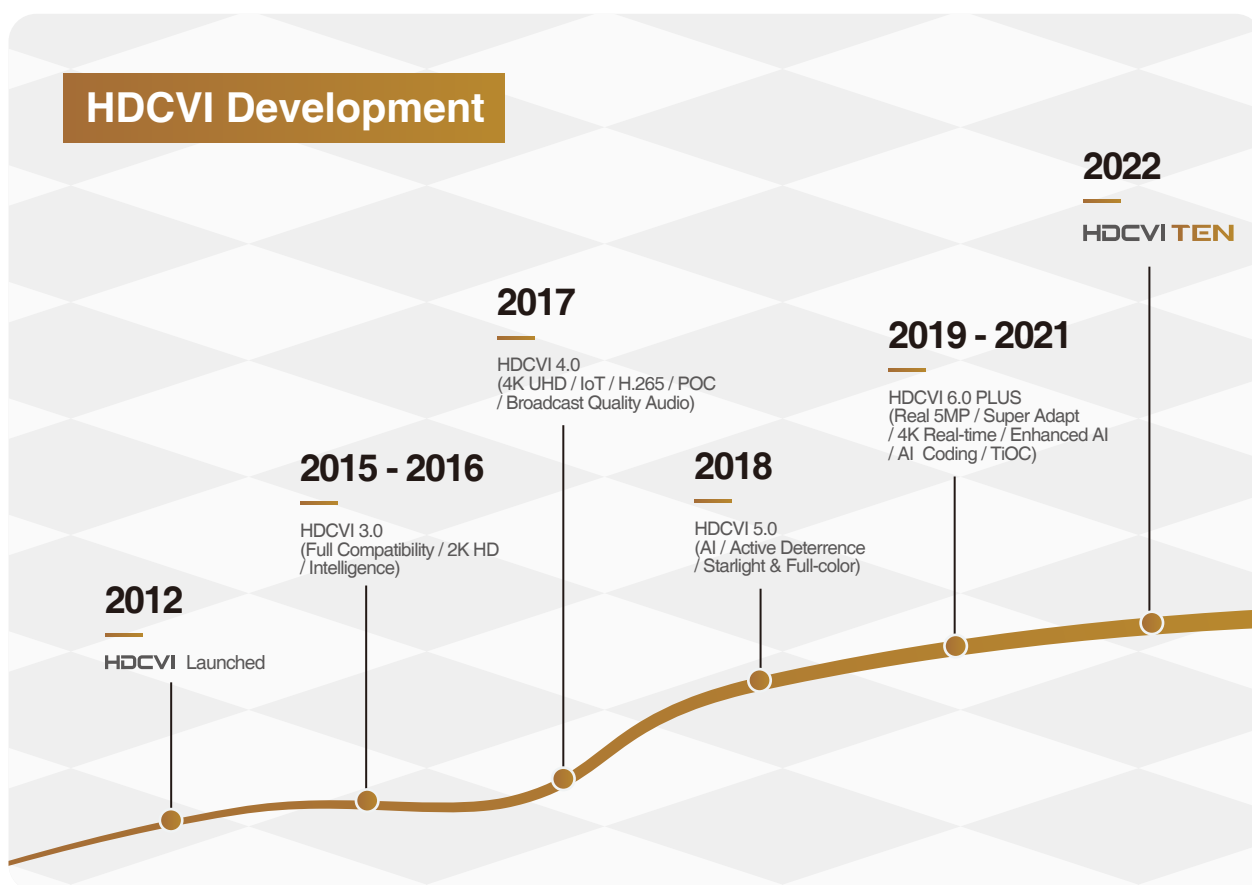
HDCVI Development

2012

HDCVI Launched

2015 - 2016

HDCVI 3.0
(Full Compatibility / 2K HD / Intelligence)

2017

HDCVI 4.0
(4K UHD / IoT / H.265 / POC / Broadcast Quality Audio)

2018

HDCVI 5.0
(AI / Active Deterrence / Starlight & Full-color)

2019 - 2021

HDCVI 6.0 PLUS
(Real 5MP / Super Adapt / 4K Real-time / Enhanced AI / AI Coding / TiOC)

2022

HDCVI TEN